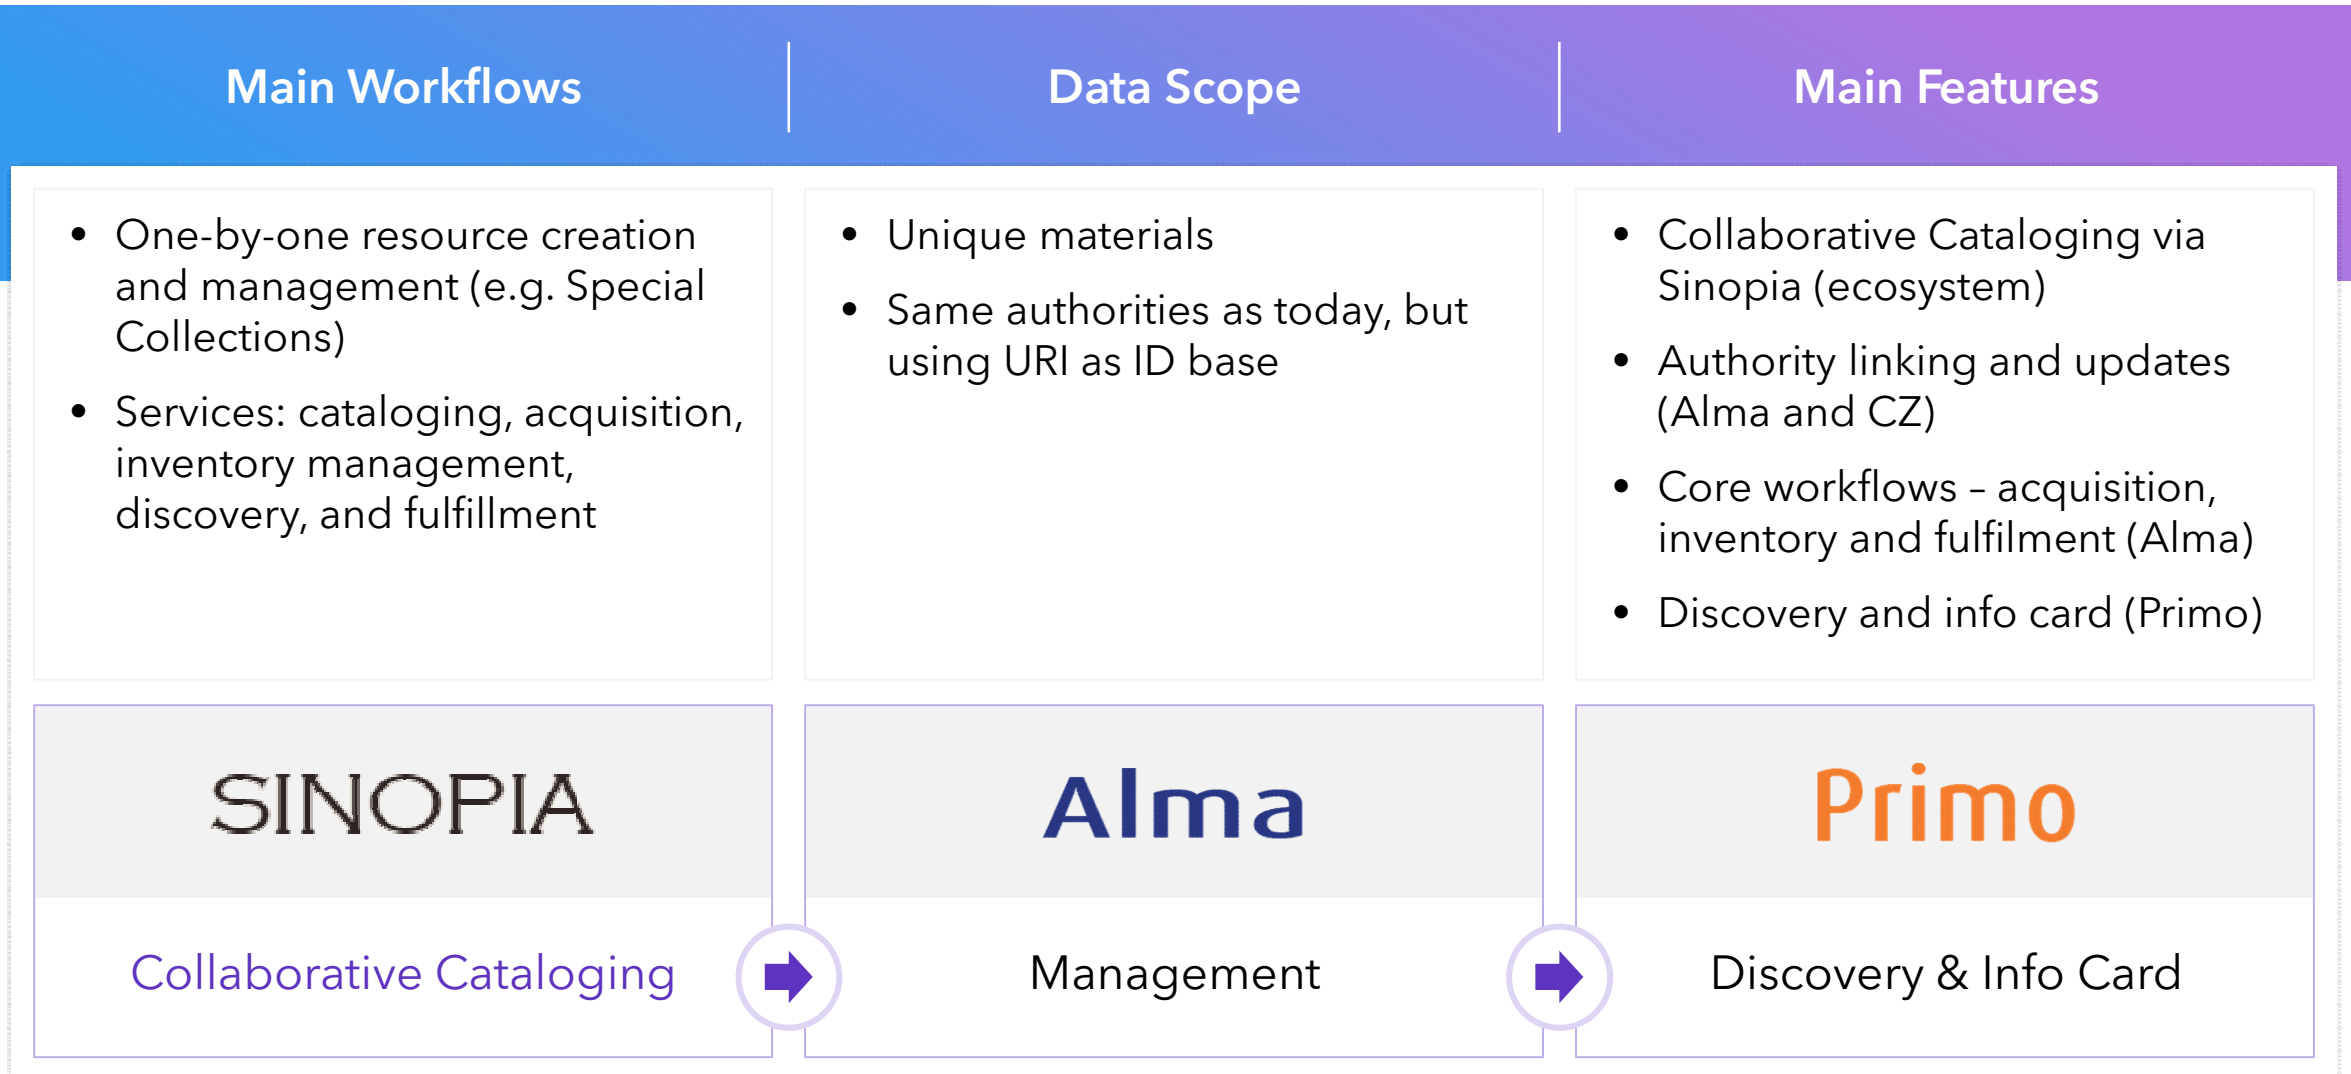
Main Workflows

- One-by-one resource creation and management (e.g. Special Collections)
- Services: cataloging, acquisition, inventory management, discovery, and fulfillment

SINOPIA

Collaborative Cataloging

Data Scope

- Unique materials
- Same authorities as today, but using URI as ID base

Alma

Management

Main Features

- Collaborative Cataloging via Sinopia (ecosystem)
- Authority linking and updates (Alma and CZ)
- Core workflows – acquisition, inventory and fulfilment (Alma)
- Discovery and info card (Primo)

Primo

Discovery & Info Card